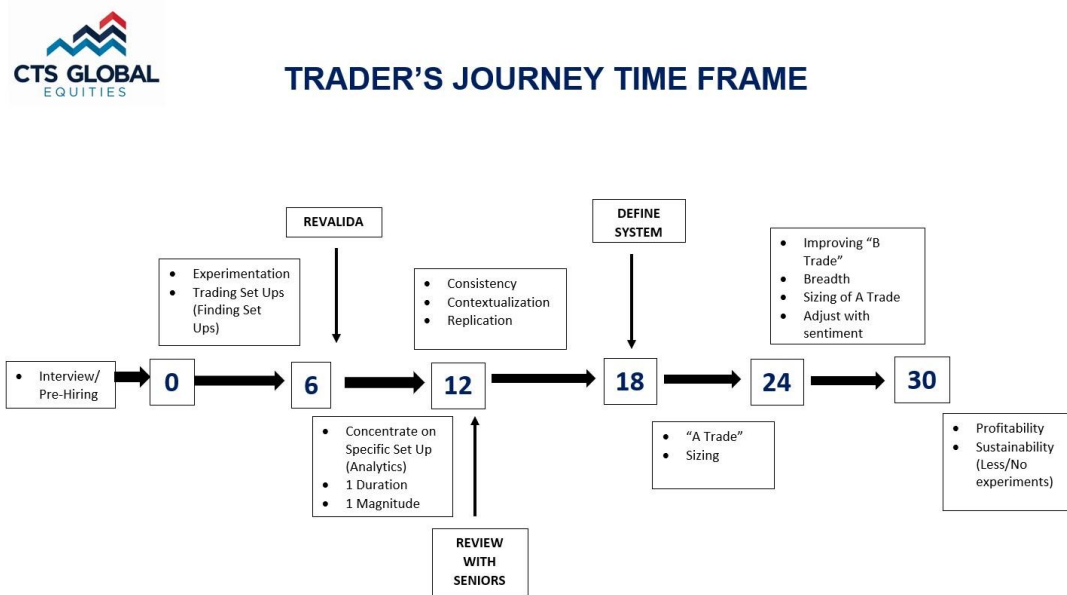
CTS GLOBAL
EQUITIES

TRADER'S JOURNEY TIME FRAME

REVALIDA

DEFINE SYSTEM

- Experimentation
- Trading Set Ups (Finding Set Ups)

- Consistency
- Contextualization
- Replication

- Improving "B Trade"
- Breadth
- Sizing of A Trade
- Adjust with sentiment

- Interview/ Pre-Hiring

0

6

12

18

24

30

- Concentrate on Specific Set Up (Analytics)
- 1 Duration
- 1 Magnitude

- "A Trade"
- Sizing

- Profitability
- Sustainability (Less/No experiments)

REVIEW WITH SENIORS